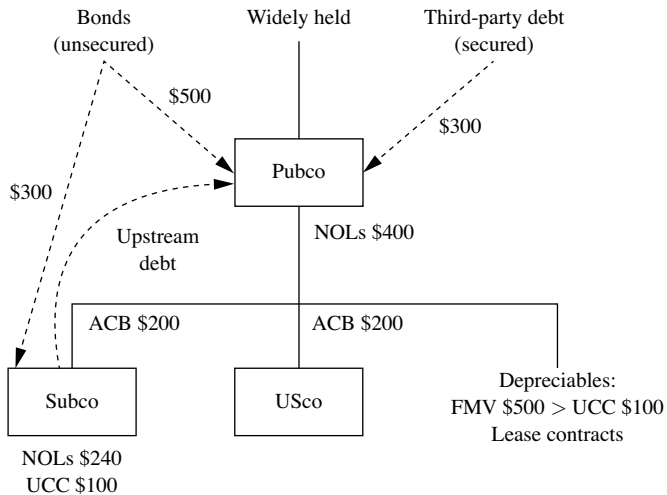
Bonds (unsecured)

Widely held

Third-party debt (secured)

\$500

\$300

\$300

Pubco

Upstream debt

NOLs \$400

ACB \$200

ACB \$200

Subco

USco

Depreciables: FMV \$500 > UCC \$100 Lease contracts

NOLs \$240
UCC \$100